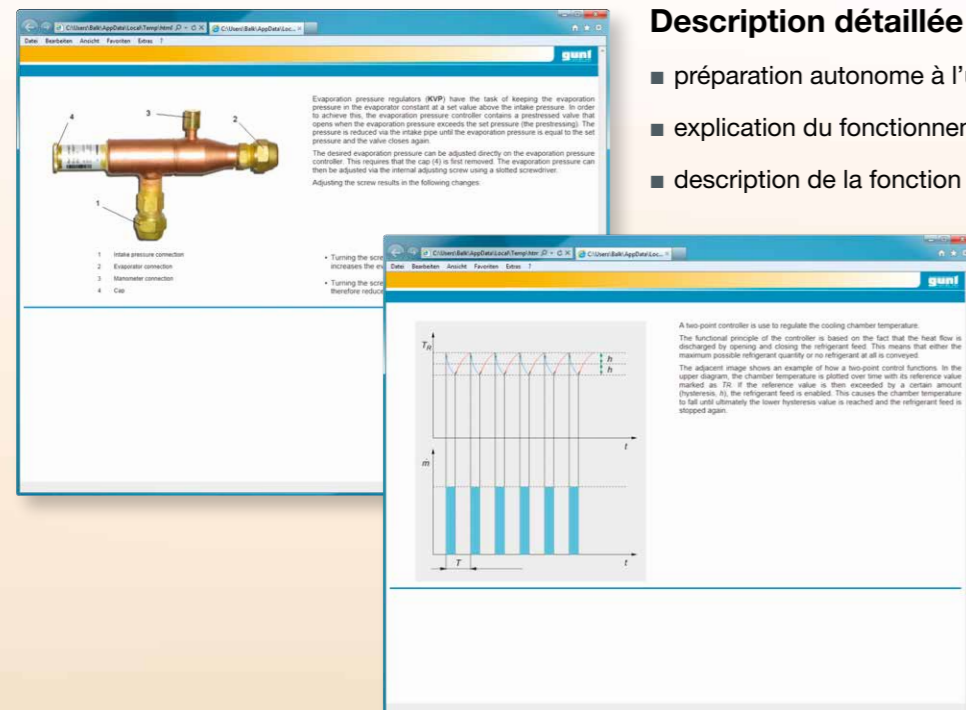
Description détaillée

■ préparation autonome à l'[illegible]

■ explication du fonctionnem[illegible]

■ description de la fonction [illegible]

C:\Users\Balk\AppData\Local\Temp\html C:\Users\Balk\AppData\Loc...

Datei Bearbeiten Ansicht Favoriten Extras ?

gunt

Evaporation pressure regulators (KVP) have the task of keeping the evaporation pressure in the evaporator constant at a set value above the intake pressure. In order to achieve this, the evaporation pressure controller contains a prestressed valve that opens when the evaporation pressure exceeds the set pressure (the prestressing). The pressure is reduced via the intake pipe until the evaporation pressure is equal to the set pressure and the valve closes again.

The desired evaporation pressure can be adjusted directly on the evaporation pressure controller. This requires that the cap (4) is first removed. The evaporation pressure can then be adjusted via the internal adjusting screw using a slotted screwdriver.

Adjusting the screw results in the following changes:

3

4

2

1

1 Intake pressure connection
2 Evaporator connection
3 Manometer connection
4 Cap

• Turning the scre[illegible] increases the e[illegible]

• Turning the scre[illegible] therefore reduc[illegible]

C:\Users\Balk\AppData\Local\Temp\html C:\Users\Balk\AppData\Loc...

Datei Bearbeiten Ansicht Favoriten Extras ?

gunt

$T_R$

h

h

t

$\dot{m}$

T

t

A two-point controller is use to regulate the cooling chamber temperature.

The functional principle of the controller is based on the fact that the heat flow is discharged by opening and closing the refrigerant feed. This means that either the maximum possible refrigerant quantity or no refrigerant at all is conveyed.

The adjacent image shows an example of how a two-point control functions. In the upper diagram, the chamber temperature is plotted over time with its reference value marked as TR. If the reference value is then exceeded by a certain amount (hysteresis, h), the refrigerant feed is enabled. This causes the chamber temperature to fall until ultimately the lower hysteresis value is reached and the refrigerant feed is stopped again.